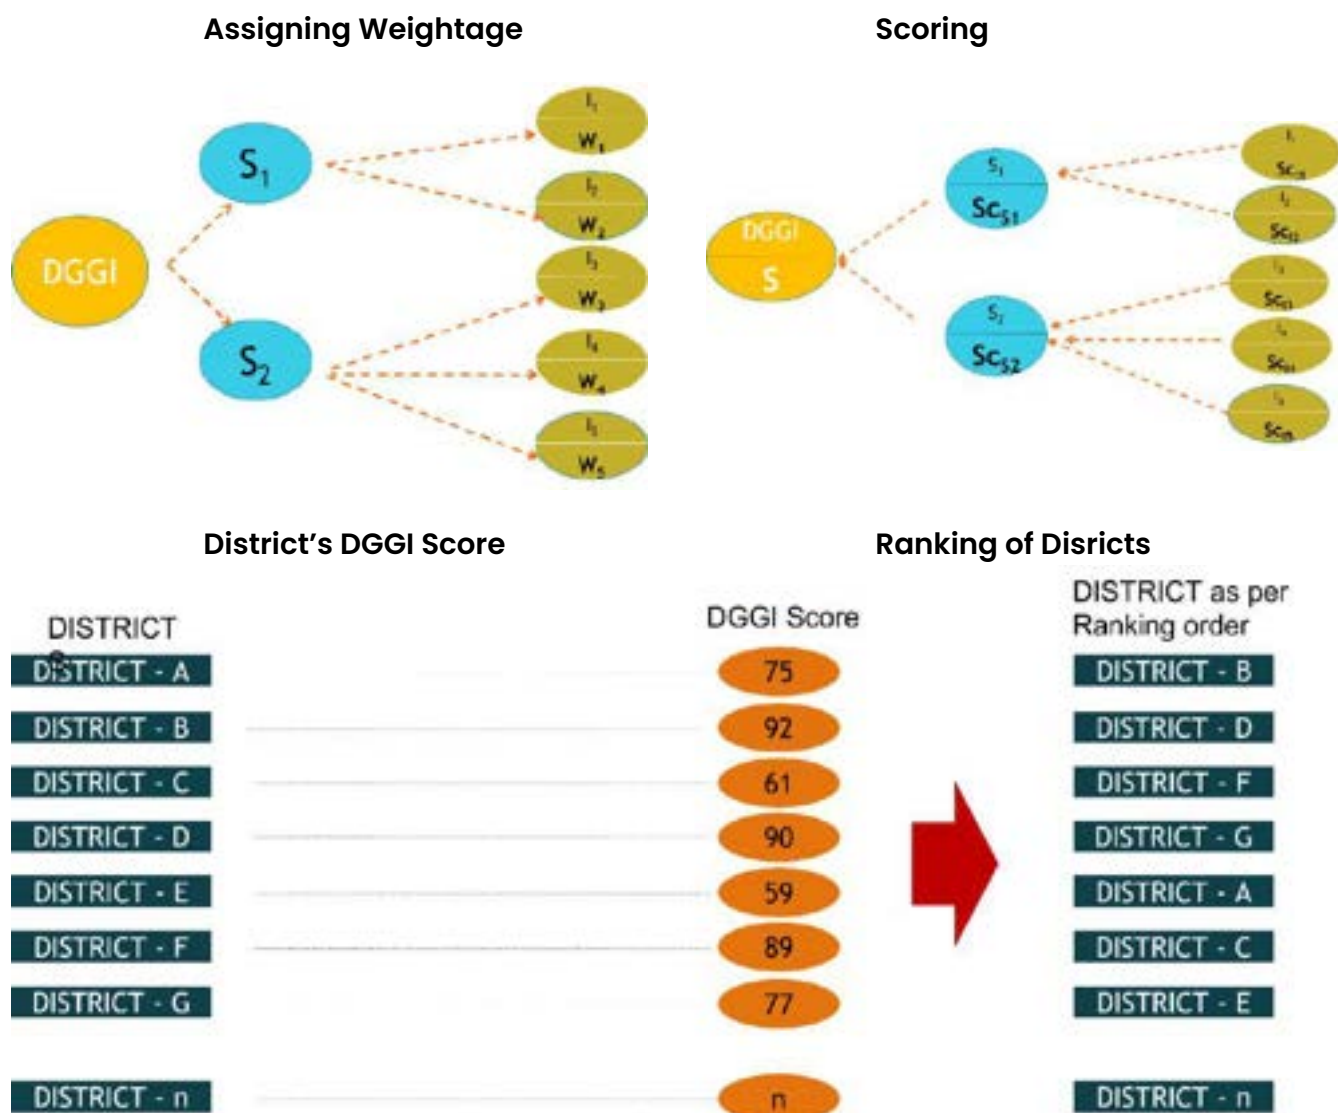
Assigning Weightage

DGGI

$S_1$

$S_2$

$I_1$
$W_1$

$I_2$
$W_2$

$I_3$
$W_3$

$I_4$
$W_4$

$I_5$
$W_5$

Scoring

DGGI
S

$S_1$
$Sc_{S1}$

$S_2$
$Sc_{S2}$

$I_1$
$Sc_{I1}$

$I_2$
$Sc_{I2}$

$I_3$
$Sc_{I3}$

$I_4$
$Sc_{I4}$

$I_5$
$Sc_{I5}$

District’s DGGI Score

DISTRICT

DGGI Score

| DISTRICT | DGGI Score |
|---|---|
| DISTRICT - A | 75 |
| DISTRICT - B | 92 |
| DISTRICT - C | 61 |
| DISTRICT - D | 90 |
| DISTRICT - E | 59 |
| DISTRICT - F | 89 |
| DISTRICT - G | 77 |
| DISTRICT - n | n |

Ranking of Disricts

DISTRICT as per Ranking order

DISTRICT - B
DISTRICT - D
DISTRICT - F
DISTRICT - G
DISTRICT - A
DISTRICT - C
DISTRICT - E
DISTRICT - n